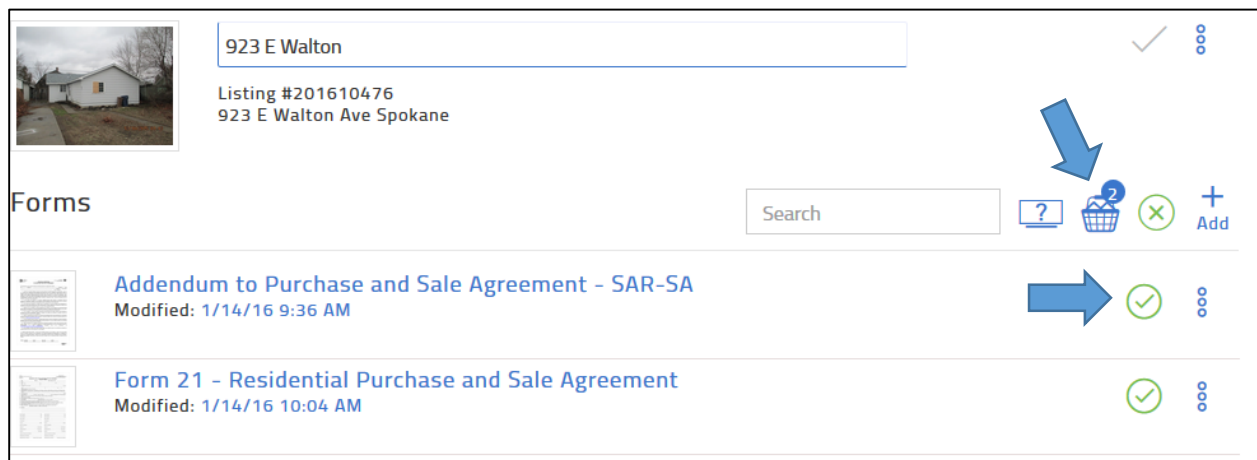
923 E Walton

Listing #201610476
923 E Walton Ave Spokane

Forms

Search

?

2

Add

Addendum to Purchase and Sale Agreement - SAR-SA
Modified: 1/14/16 9:36 AM

Form 21 - Residential Purchase and Sale Agreement
Modified: 1/14/16 10:04 AM